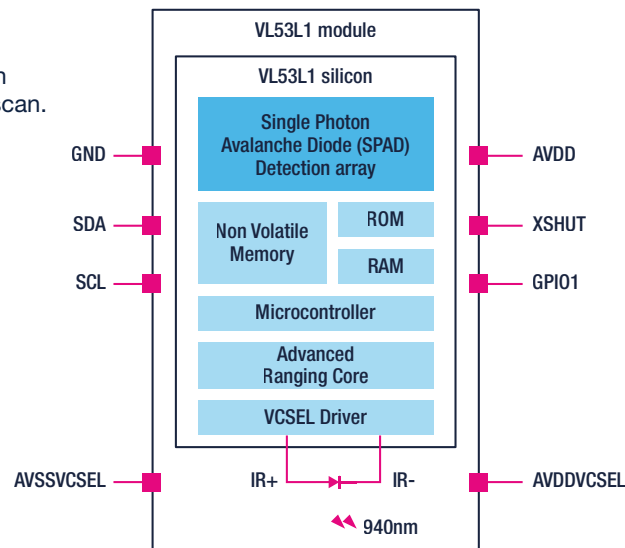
n
can.

VL53L1 module

VL53L1 silicon

Single Photon Avalanche Diode (SPAD) Detection array

GND

AVDD

SDA

XSHUT

SCL

GPIO1

Non Volatile Memory

ROM

RAM

Microcontroller

Advanced Ranging Core

VCSEL Driver

AVSSVCSEL

IR+

IR-

AVDDVCSEL

940nm